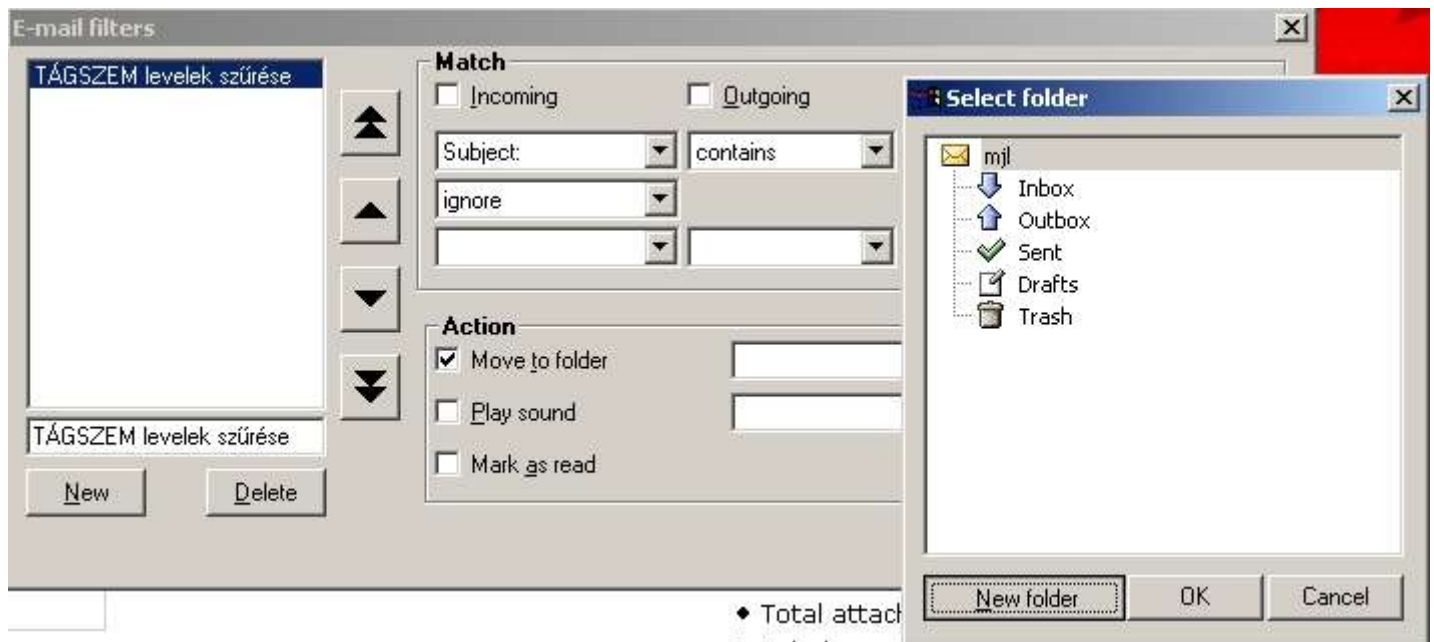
E-mail filters

TÁGSZEM levelek szűrése

TÁGSZEM levelek szűrése

New Delete

Match

Incoming Outgoing

Subject: contains

ignore

Action

Move to folder

Play sound

Mark as read

Select folder

mjl
Inbox
Outbox
Sent
Drafts
Trash

New folder OK Cancel

• Total attach